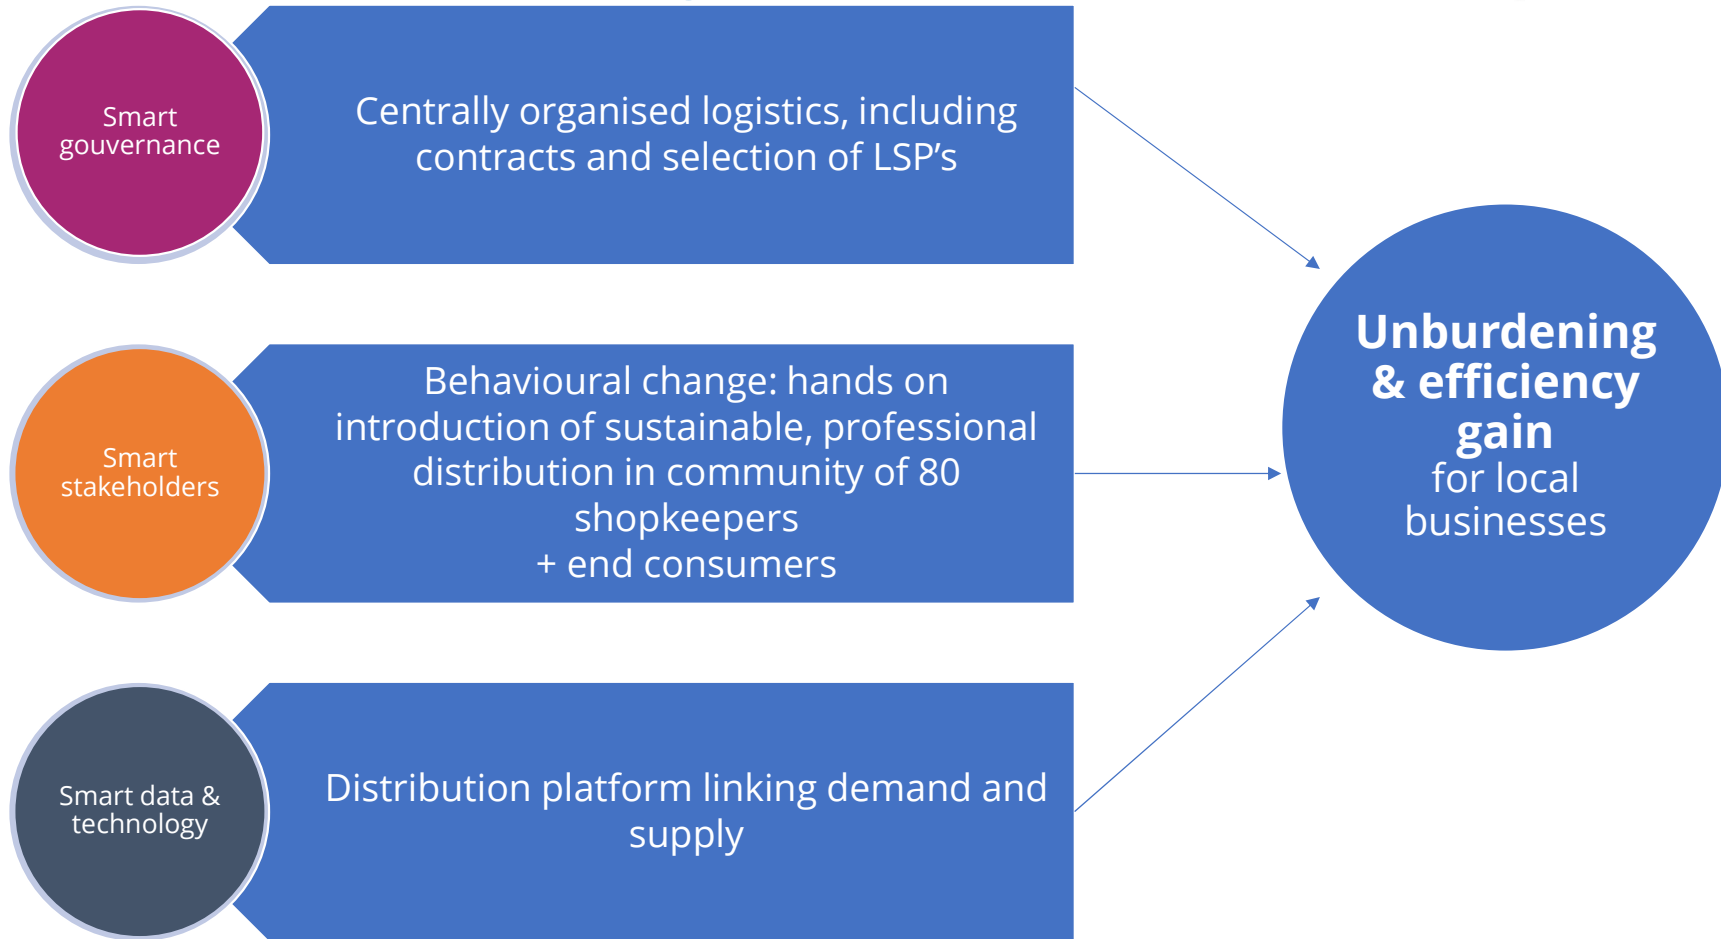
Smart gouvernance

Centrally organised logistics, including contracts and selection of LSP’s

Smart stakeholders

Behavioural change: hands on introduction of sustainable, professional distribution in community of 80 shopkeepers
+ end consumers

Smart data & technology

Distribution platform linking demand and supply

Unburdening & efficiency gain
for local businesses